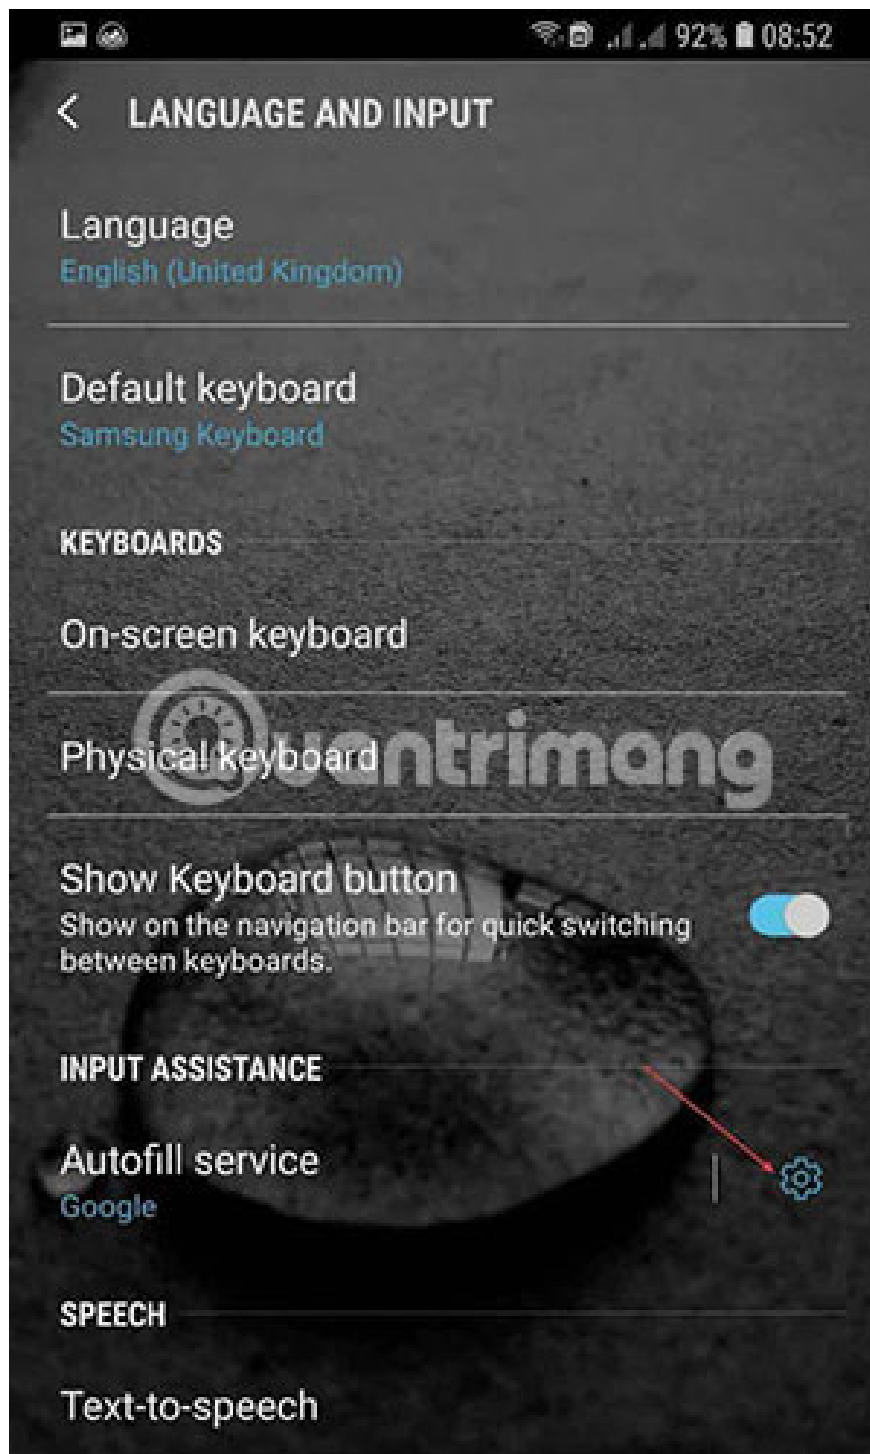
92% 08:52

LANGUAGE AND INPUT

Language
English (United Kingdom)

Default keyboard
Samsung Keyboard

KEYBOARDS

On-screen keyboard

Physical keyboard

Quantrimang

Show Keyboard button
Show on the navigation bar for quick switching between keyboards.

INPUT ASSISTANCE

Autofill service
Google

SPEECH

Text-to-speech